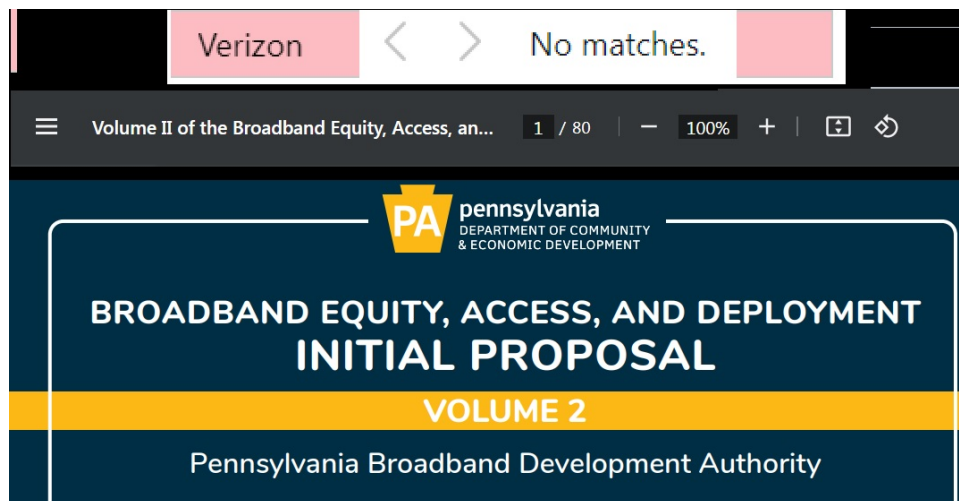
Verizon

No matches.

Volume II of the Broadband Equity, Access, an... 1 / 80 100%

PA pennsylvania
DEPARTMENT OF COMMUNITY & ECONOMIC DEVELOPMENT

BROADBAND EQUITY, ACCESS, AND DEPLOYMENT
INITIAL PROPOSAL

VOLUME 2

Pennsylvania Broadband Development Authority